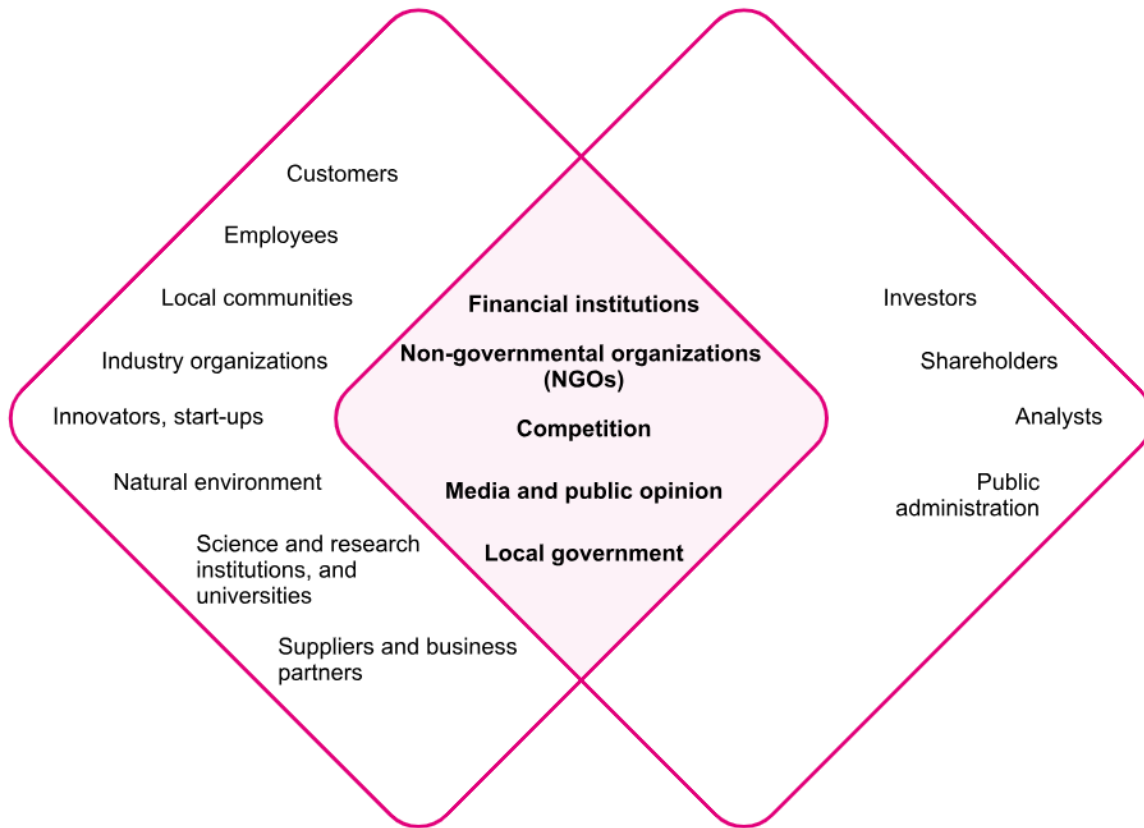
Customers

Employees

Local communities

Industry organizations

Innovators, start-ups

Natural environment

Science and research institutions, and universities

Suppliers and business partners

**Financial institutions**

**Non-governmental organizations (NGOs)**

**Competition**

**Media and public opinion**

**Local government**

Investors

Shareholders

Analysts

Public administration